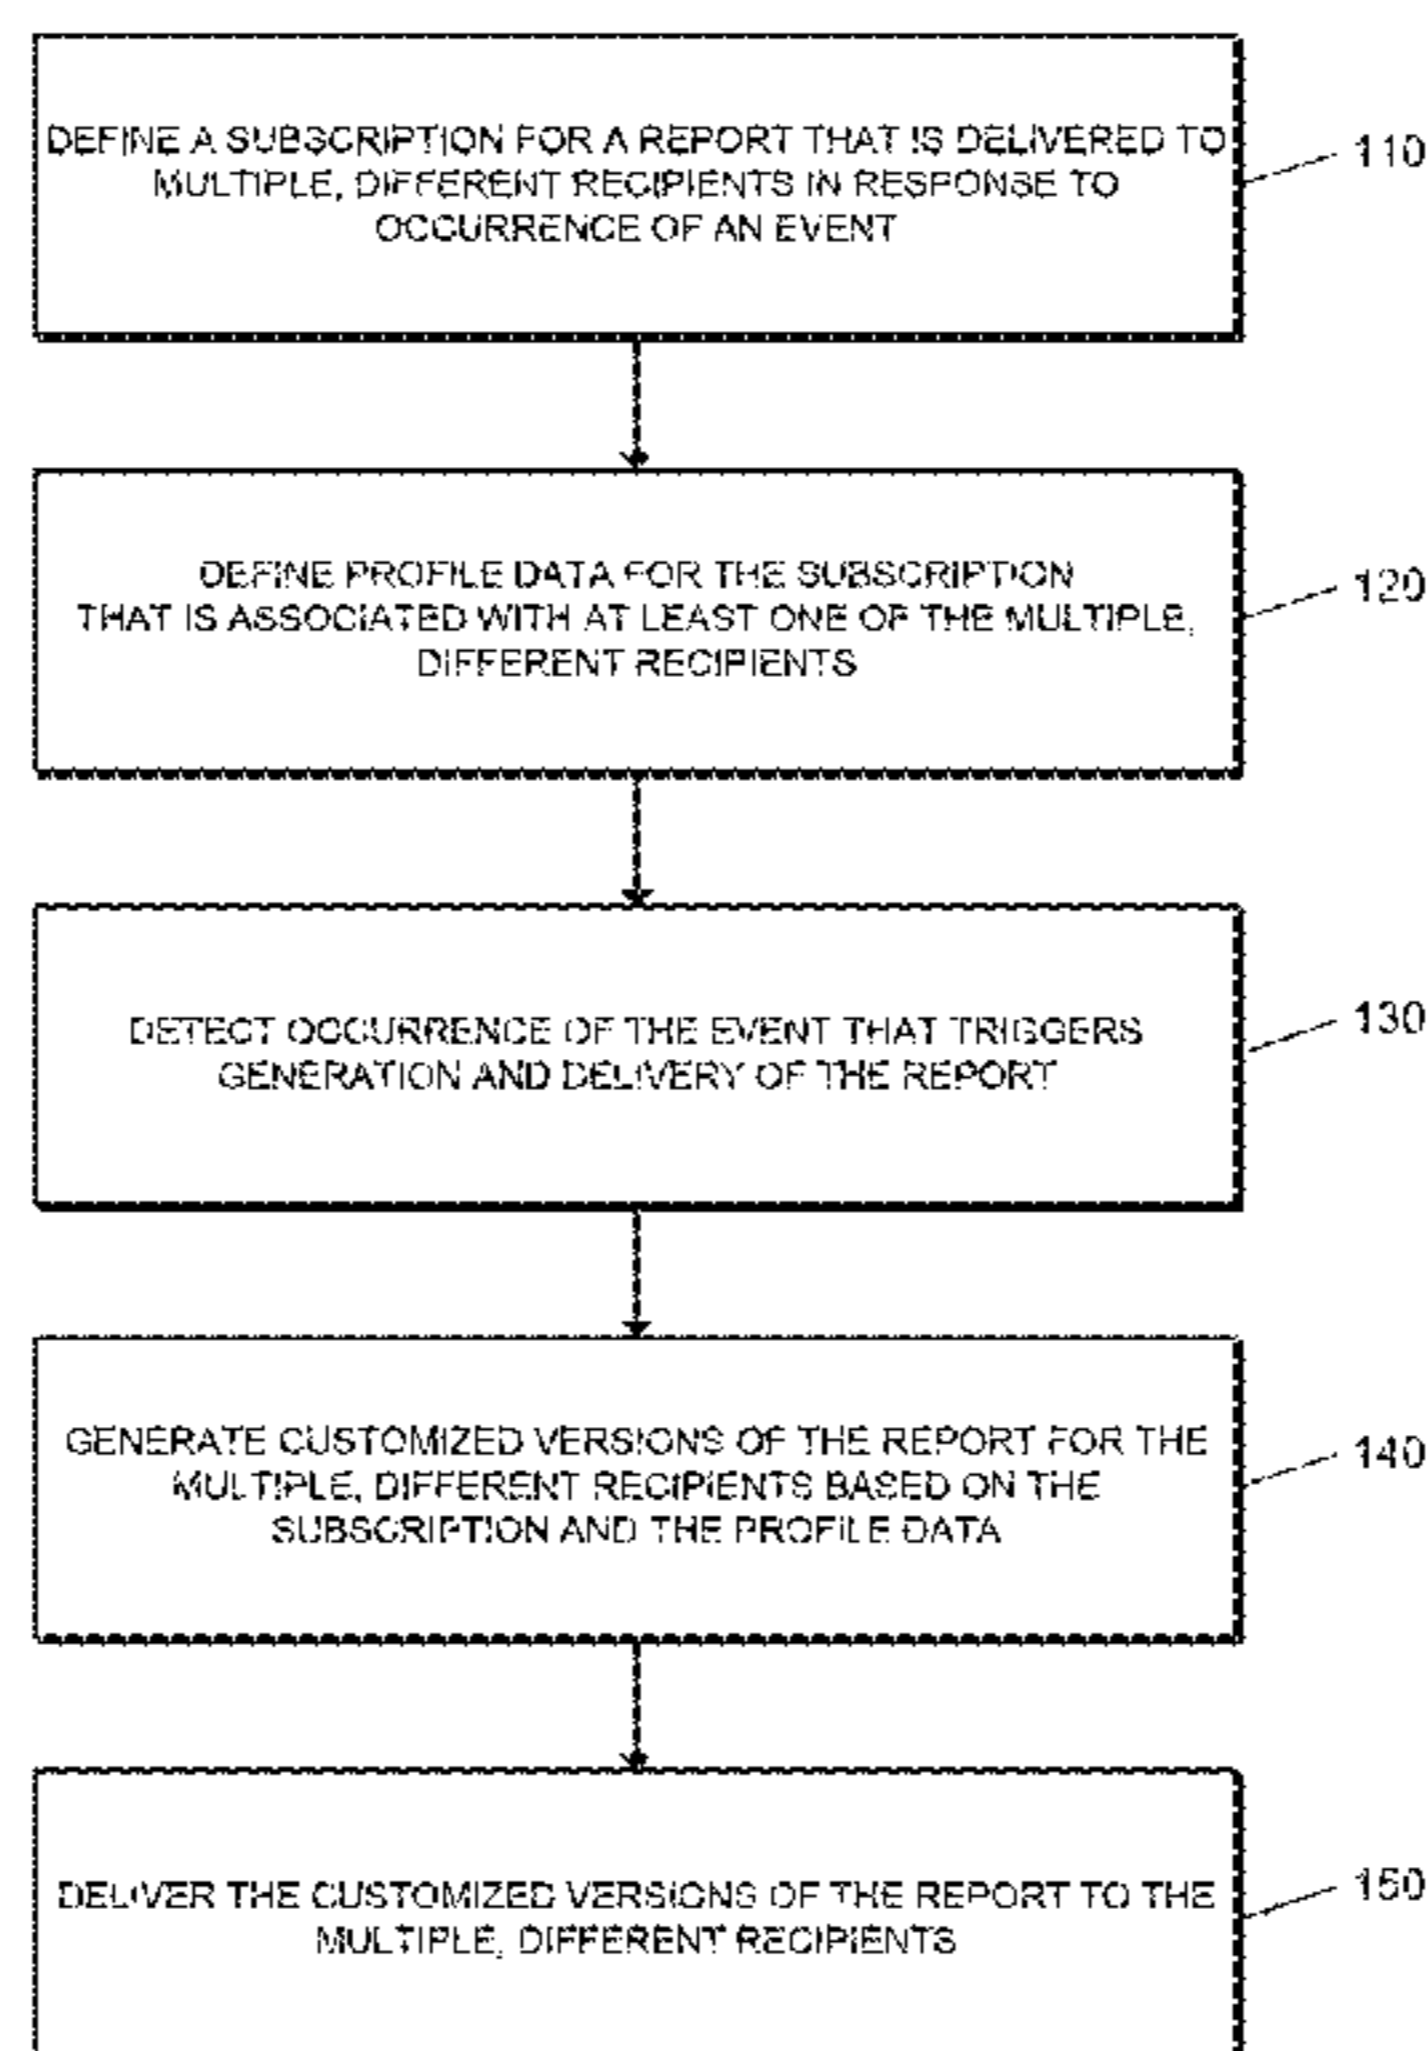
DEFINE A SUBSCRIPTION FOR A REPORT THAT IS DELIVERED TO MULTIPLE, DIFFERENT RECIPIENTS IN RESPONSE TO OCCURRENCE OF AN EVENT

110

DEFINE PROFILE DATA FOR THE SUBSCRIPTION THAT IS ASSOCIATED WITH AT LEAST ONE OF THE MULTIPLE, DIFFERENT RECIPIENTS

120

DETECT OCCURRENCE OF THE EVENT THAT TRIGGERS GENERATION AND DELIVERY OF THE REPORT

130

GENERATE CUSTOMIZED VERSIONS OF THE REPORT FOR THE MULTIPLE, DIFFERENT RECIPIENTS BASED ON THE SUBSCRIPTION AND THE PROFILE DATA

140

DELIVER THE CUSTOMIZED VERSIONS OF THE REPORT TO THE MULTIPLE, DIFFERENT RECIPIENTS

150